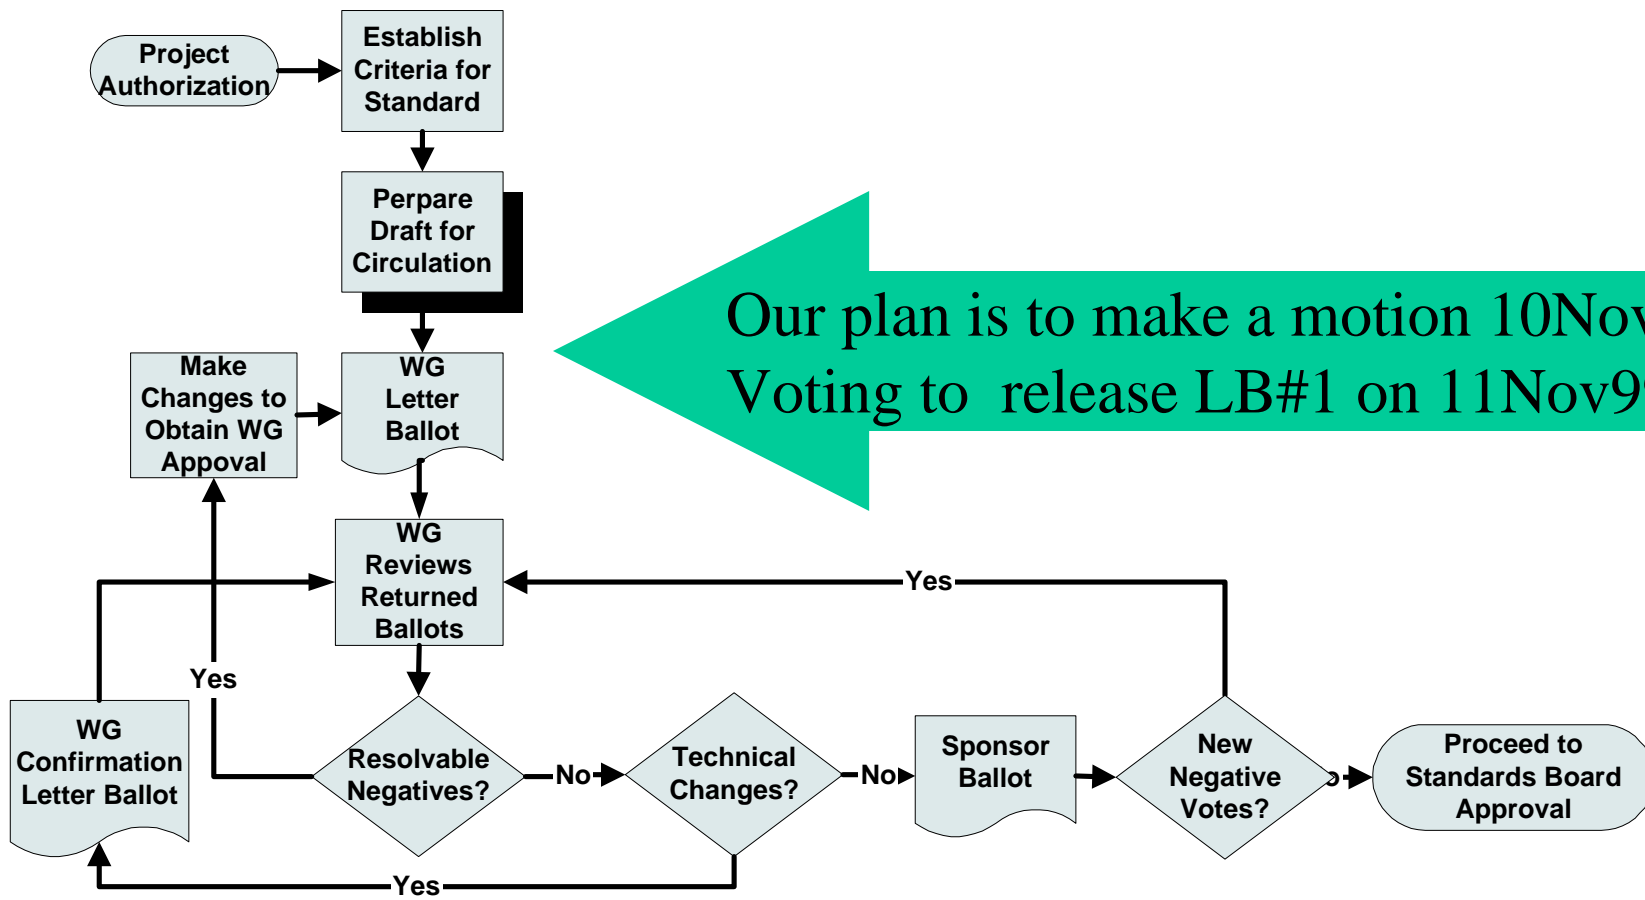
Project Authorization

Establish Criteria for Standard

Perpare Draft for Circulation

Our plan is to make a motion 10Nov
Voting to release LB#1 on 11Nov9

Make Changes to Obtain WG Appoval

WG Letter Ballot

WG Reviews Returned Ballots

Yes

Yes

WG Confirmation Letter Ballot

Resolvable Negatives?

No

Technical Changes?

No

Sponsor Ballot

New Negative Votes?

Proceed to Standards Board Approval

Yes